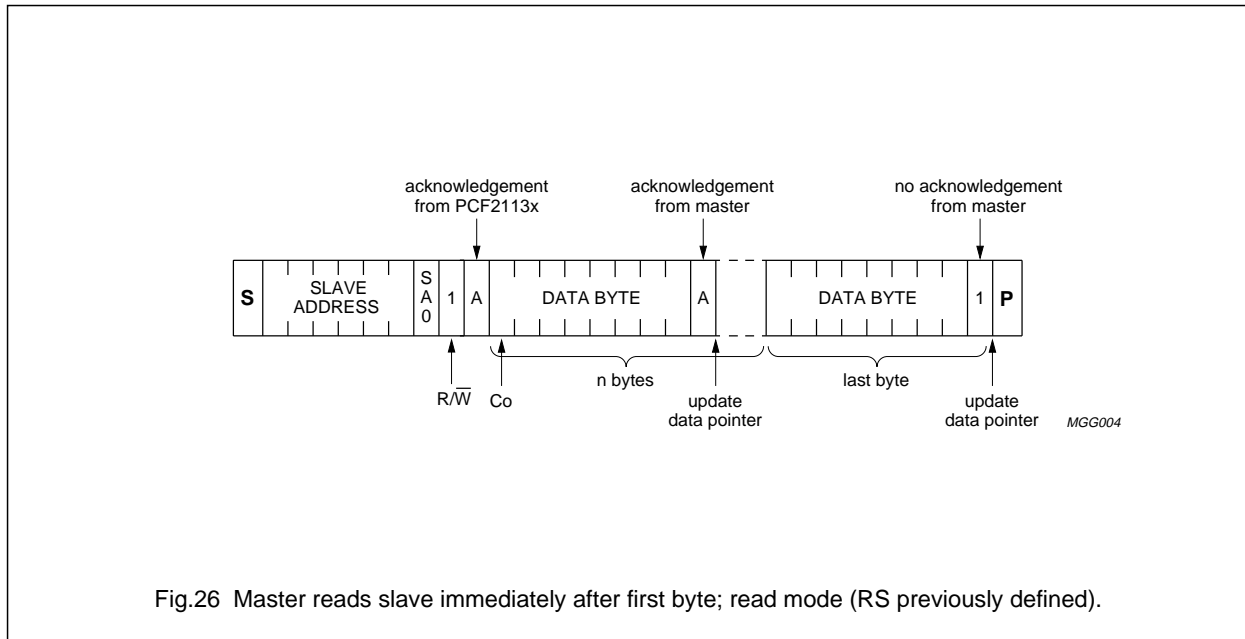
acknowledgement from PCF2113x

acknowledgement from master

no acknowledgement from master

S

SLAVE ADDRESS

S A 0

1

A

DATA BYTE

A

DATA BYTE

1

P

R/$\overline{W}$

Co

n bytes

update data pointer

last byte

update data pointer

MGG004

Fig.26 Master reads slave immediately after first byte; read mode (RS previously defined).